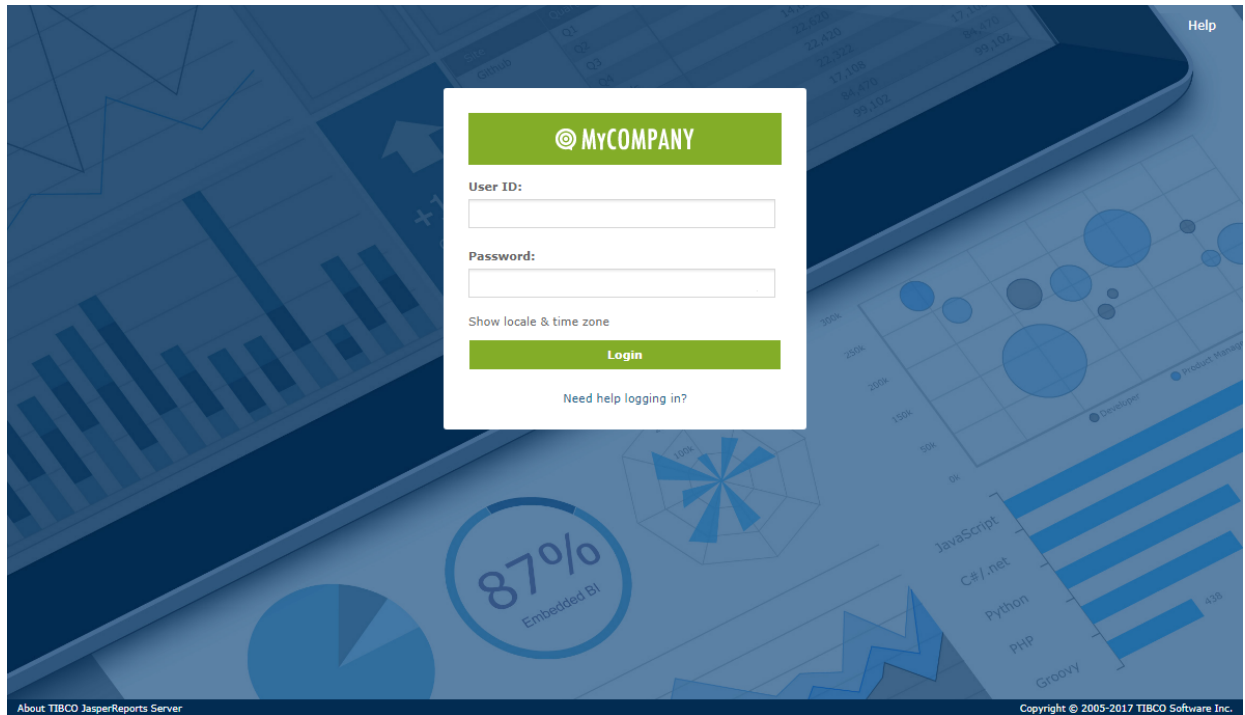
Help

MyCOMPANY

User ID:

Password:

Show locale & time zone

Login

Need help logging in?

87%
Embedded BI

JavaScript
C#/.net
Python
PHP
Groovy

438

Developer
Product Manager

About TIBCO JasperReports Server

Copyright © 2005-2017 TIBCO Software Inc.